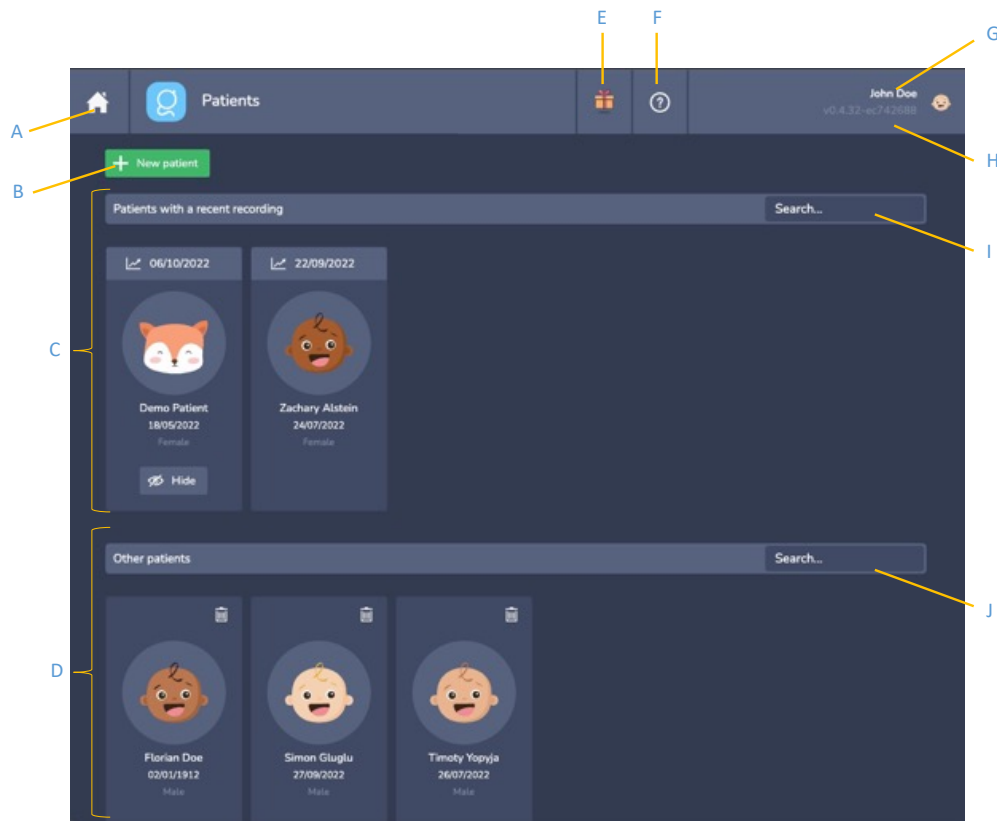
E F G

A Patients John Doe

v0.4.32-ec742688 H

B New patient

Patients with a recent recording Search...

I

C

06/10/2022

Demo Patient
18/05/2022
Female

Hide

22/09/2022

Zachary Alstein
24/07/2022
Female

D

Other patients Search...

J

Florian Doe
02/01/1912
Male

Simon Gluglu
27/09/2022
Male

Timoty Yopyja
26/07/2022
Male